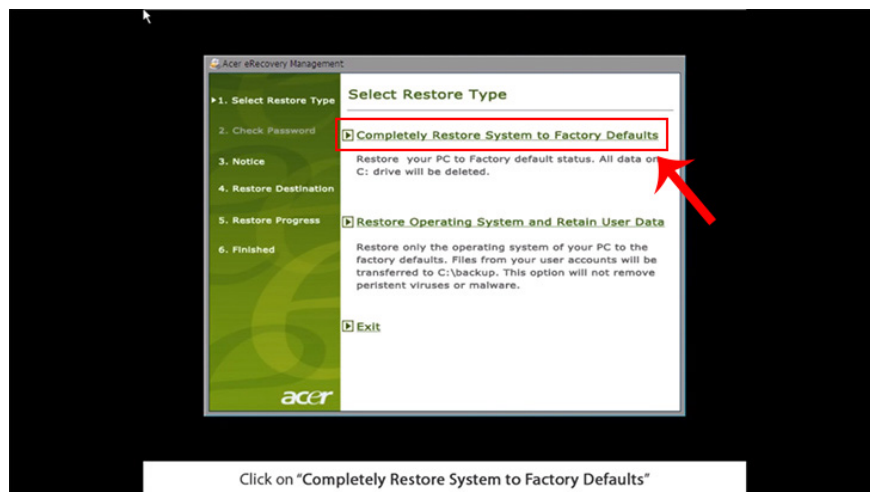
Acer eRecovery Management

1. Select Restore Type
2. Check Password
3. Notice
4. Restore Destination
5. Restore Progress
6. Finished

acer

Select Restore Type

Completely Restore System to Factory Defaults

Restore your PC to Factory default status. All data on C: drive will be deleted.

Restore Operating System and Retain User Data

Restore only the operating system of your PC to the factory defaults. Files from your user accounts will be transferred to C:\backup. This option will not remove peristent viruses or malware.

Exit

Click on "Completely Restore System to Factory Defaults"